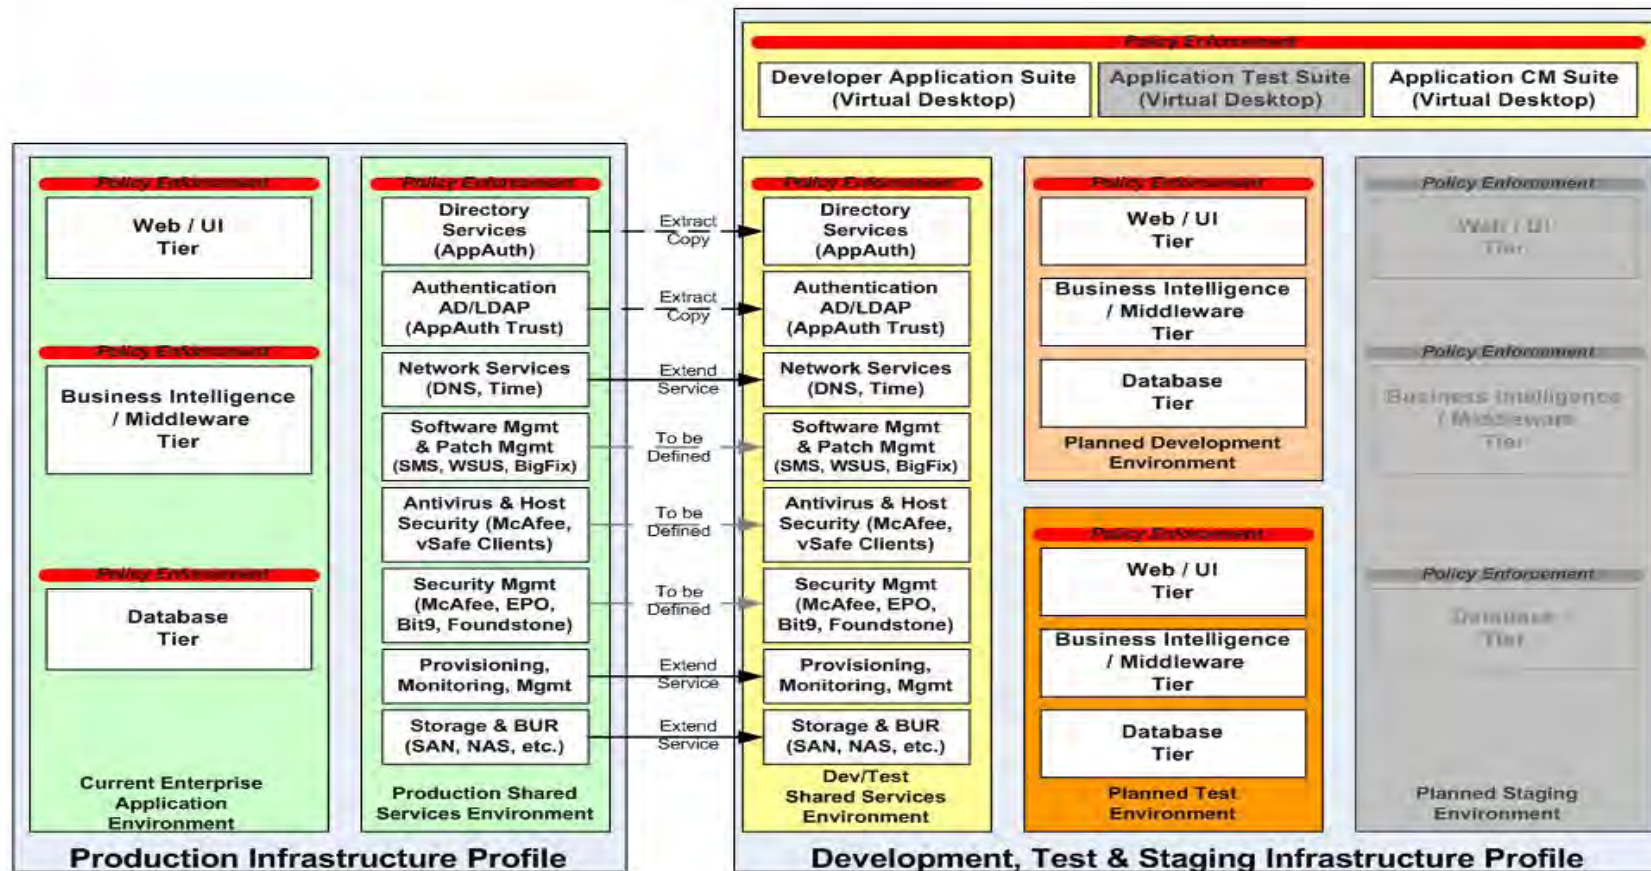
Policy Enforcement

Developer Application Suite (Virtual Desktop)

Application Test Suite (Virtual Desktop)

Application CM Suite (Virtual Desktop)

Policy Enforcement

Web / UI Tier

Policy Enforcement

Business Intelligence / Middleware Tier

Policy Enforcement

Database Tier

Current Enterprise Application Environment

Policy Enforcement

Directory Services (AppAuth)

Authentication AD/LDAP (AppAuth Trust)

Network Services (DNS, Time)

Software Mgmt & Patch Mgmt (SMS, WSUS, BigFix)

Antivirus & Host Security (McAfee, vSafe Clients)

Security Mgmt (McAfee, EPO, Bit9, Foundstone)

Provisioning, Monitoring, Mgmt

Storage & BUR (SAN, NAS, etc.)

Production Shared Services Environment

Extract Copy

Extract Copy

Extend Service

To be Defined

To be Defined

To be Defined

Extend Service

Extend Service

Policy Enforcement

Directory Services (AppAuth)

Authentication AD/LDAP (AppAuth Trust)

Network Services (DNS, Time)

Software Mgmt & Patch Mgmt (SMS, WSUS, BigFix)

Antivirus & Host Security (McAfee, vSafe Clients)

Security Mgmt (McAfee, EPO, Bit9, Foundstone)

Provisioning, Monitoring, Mgmt

Storage & BUR (SAN, NAS, etc.)

Dev/Test Shared Services Environment

Policy Enforcement

Web / UI Tier

Business Intelligence / Middleware Tier

Database Tier

Planned Development Environment

Policy Enforcement

Web / UI Tier

Business Intelligence / Middleware Tier

Database Tier

Planned Test Environment

Policy Enforcement

Web / UI Tier

Policy Enforcement

Business Intelligence / Middleware Tier

Policy Enforcement

Database Tier

Planned Staging Environment

Production Infrastructure Profile

Development, Test & Staging Infrastructure Profile